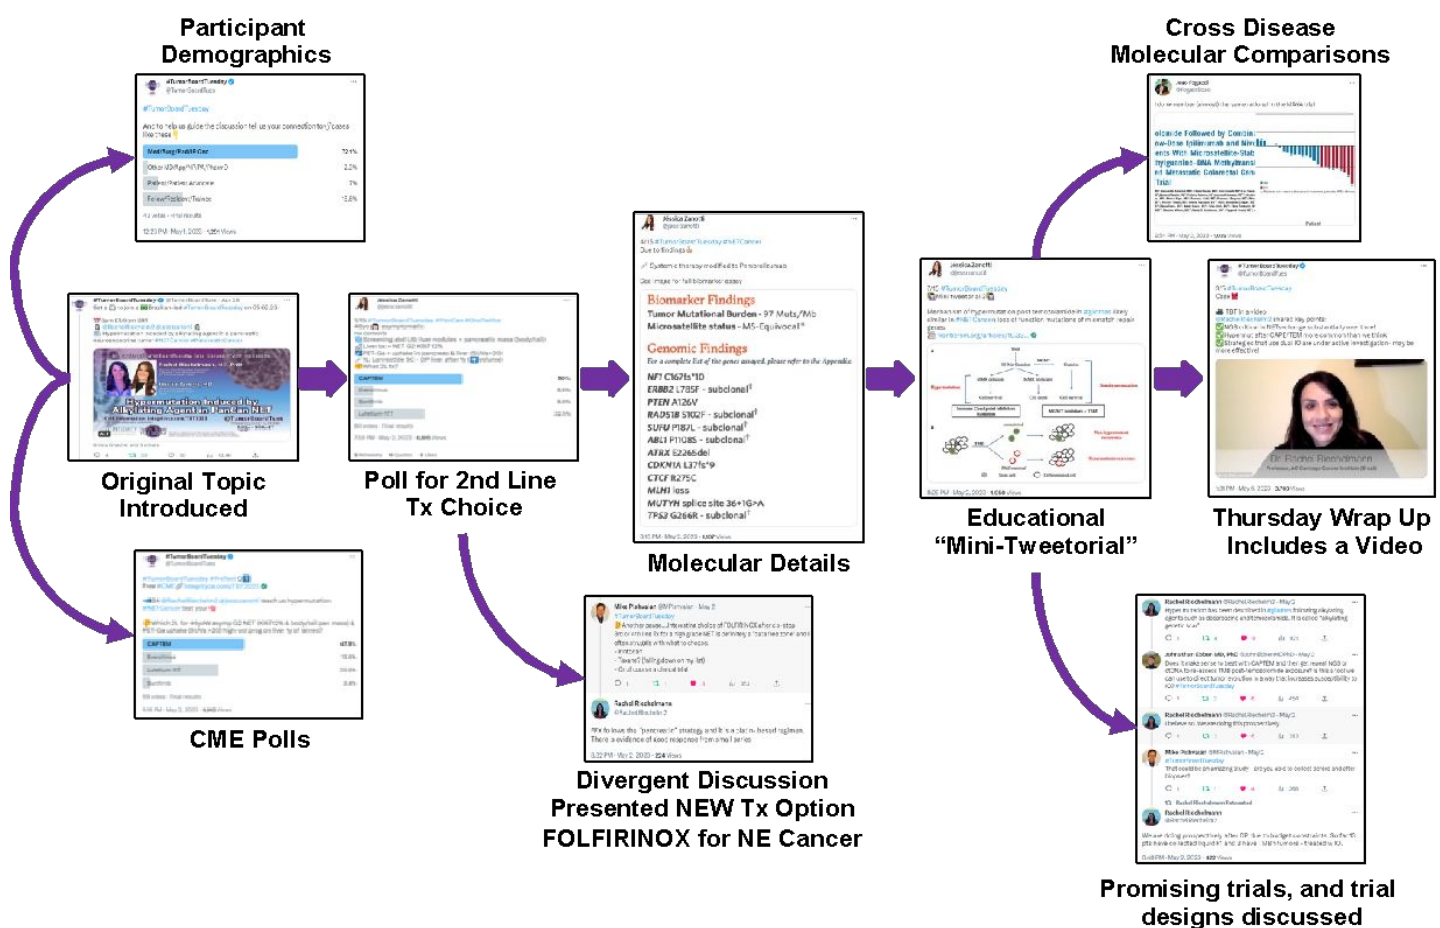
Participant Demographics

#TumorBoardTuesday
@TumorBoardTues

#TumorBoardTuesday

And to help us guide the discussion tell us your connection to cases like these

Med/Surg/Rad/IR Onc 72.1%

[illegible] 2.3%

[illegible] 7%

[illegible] 18.6%

43 votes · Final results

12:21 PM · May 1, 2023 · 1,251 Views

Cross Disease Molecular Comparisons

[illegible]

Original Topic Introduced

Hypermutation Induced by Alkylating Agent in PanCan NET

Poll for 2nd Line Tx Choice

CAPTEM

Molecular Details

Jessica Zerillo
@jessicazerillo

Biomarker Findings
Tumor Mutational Burden - 97 Muts/Mb
Microsatellite status - MS-Equivocal

Genomic Findings
For a complete list of the genes assayed, please refer to the Appendix

NF1 C1671fs*10
ERBB2 L785F - subclonal
PTEN A126V
RAD51B S102F - subclonal
SUFU P187L - subclonal
ABL1 P1108S - subclonal
ATRX E2265del
CDKN1A L37fs*9
CTCF R275C
MLH1 loss
MUTYH splice site 36+1G>A
TP53 G266R - subclonal

Educational “Mini-Tweetorial”

Thursday Wrap Up Includes a Video

Dr. Rachel Riechelmann

CME Polls

CAPTEM

Divergent Discussion Presented NEW Tx Option FOLFIRINOX for NE Cancer

Mike Pishvaian
Rachel Riechelmann

Promising trials, and trial designs discussed

Rachel Riechelmann
Johnathan Ceber MD, PhD
Rachel Riechelmann
Mike Pishvaian
Rachel Riechelmann